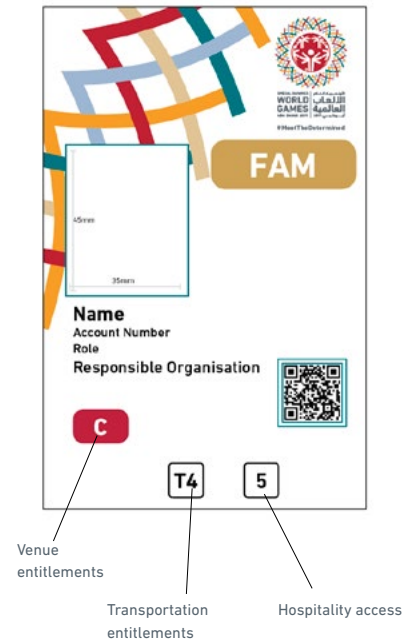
SPECIAL OLYMPICS
WORLD GAMES
ABU DHABI 2019
الألعاب العالمية
#MeetTheDetermined

FAM

45mm

35mm

Name
Account Number
Role
Responsible Organisation

C

T4

5

Venue entitlements

Transportation entitlements

Hospitality access